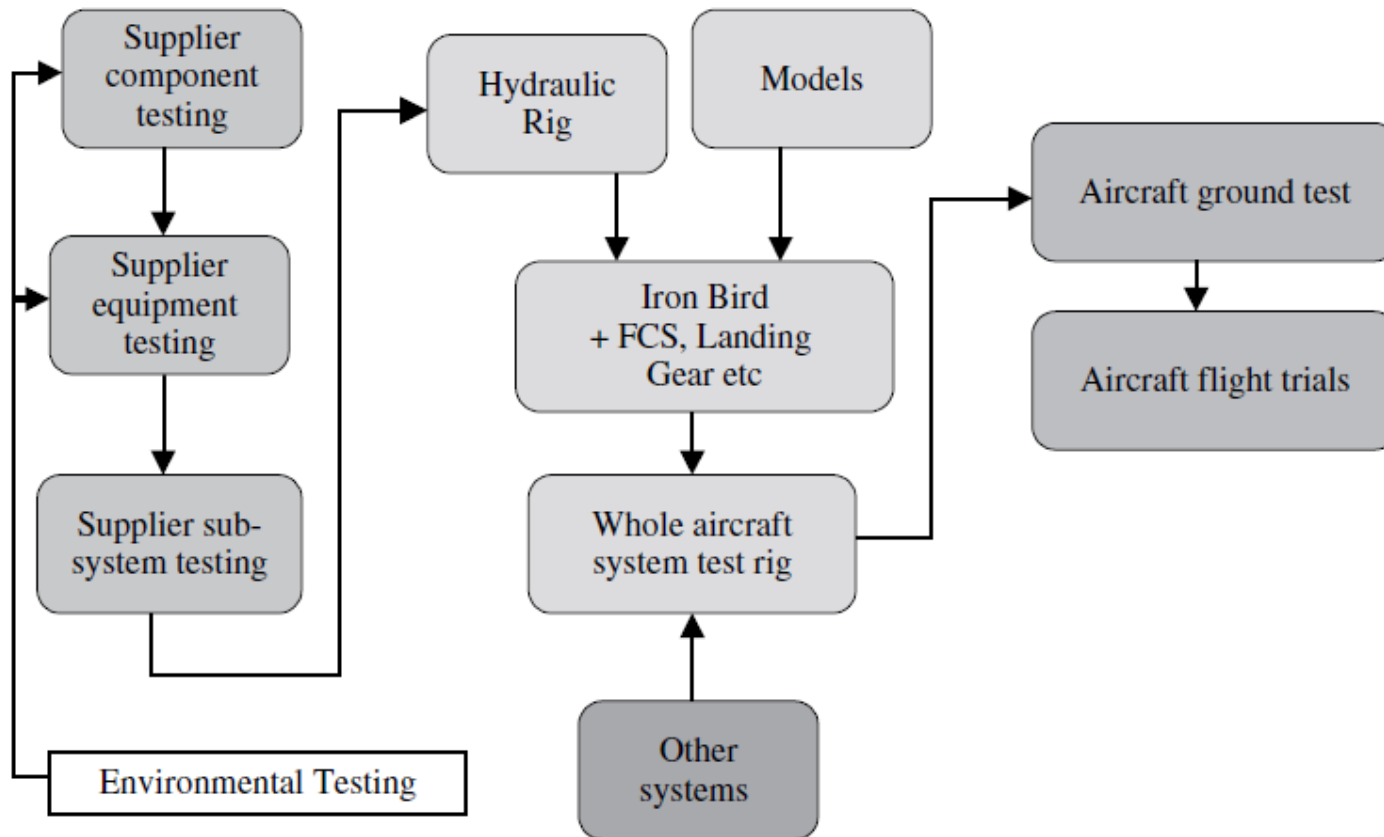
Supplier component testing

Supplier equipment testing

Supplier sub-system testing

Environmental Testing

Hydraulic Rig

Models

Iron Bird + FCS, Landing Gear etc

Whole aircraft system test rig

Other systems

Aircraft ground test

Aircraft flight trials